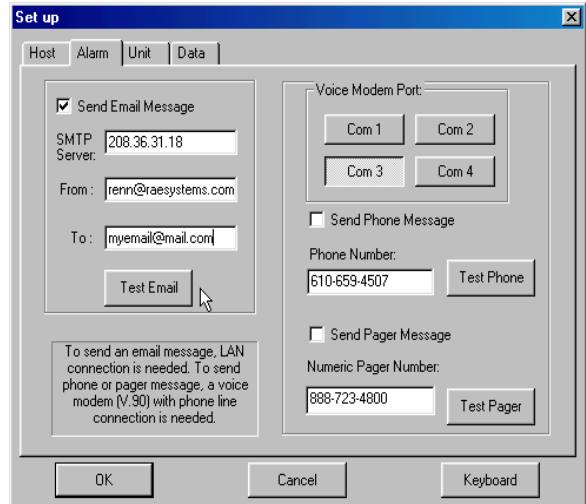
Set up

Host Alarm Unit Data

Send Email Message

SMTP Server: 208.36.31.18

From : renn@raesystems.com

To : myemail@mail.com

Test Email

To send an email message, LAN connection is needed. To send phone or pager message, a voice modem (V.90) with phone line connection is needed.

Voice Modem Port:

Com 1 Com 2

Com 3 Com 4

Send Phone Message

Phone Number:

610-659-4507

Test Phone

Send Pager Message

Numeric Pager Number:

888-723-4800

Test Pager

OK Cancel Keyboard